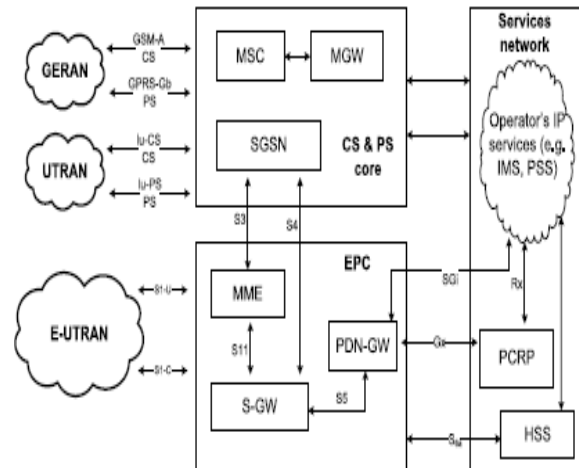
Services network

GERAN

GSM-A
CS

GPRS-Gb
PS

MSC

MGW

UTRAN

Iu-CS
CS

Iu-PS
PS

SGSN

CS & PS core

Operator's IP services (e.g. IMS, PSS)

S3

S4

EPC

SGi

Rx

E-UTRAN

S1-U

S1-C

MME

S11

PDN-GW

Gx

PCRP

S-GW

S5

S6a

HSS